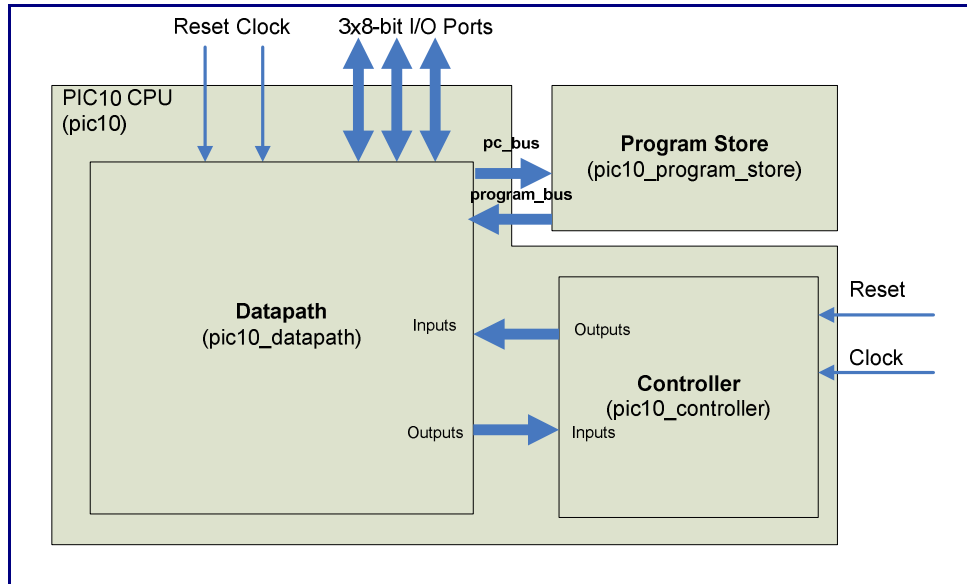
Reset Clock

3x8-bit I/O Ports

PIC10 CPU
(pic10)

pc_bus

program_bus

Program Store
(pic10_program_store)

Datapath
(pic10_datapath)

Inputs

Outputs

Outputs

Inputs

Controller
(pic10_controller)

Reset

Clock